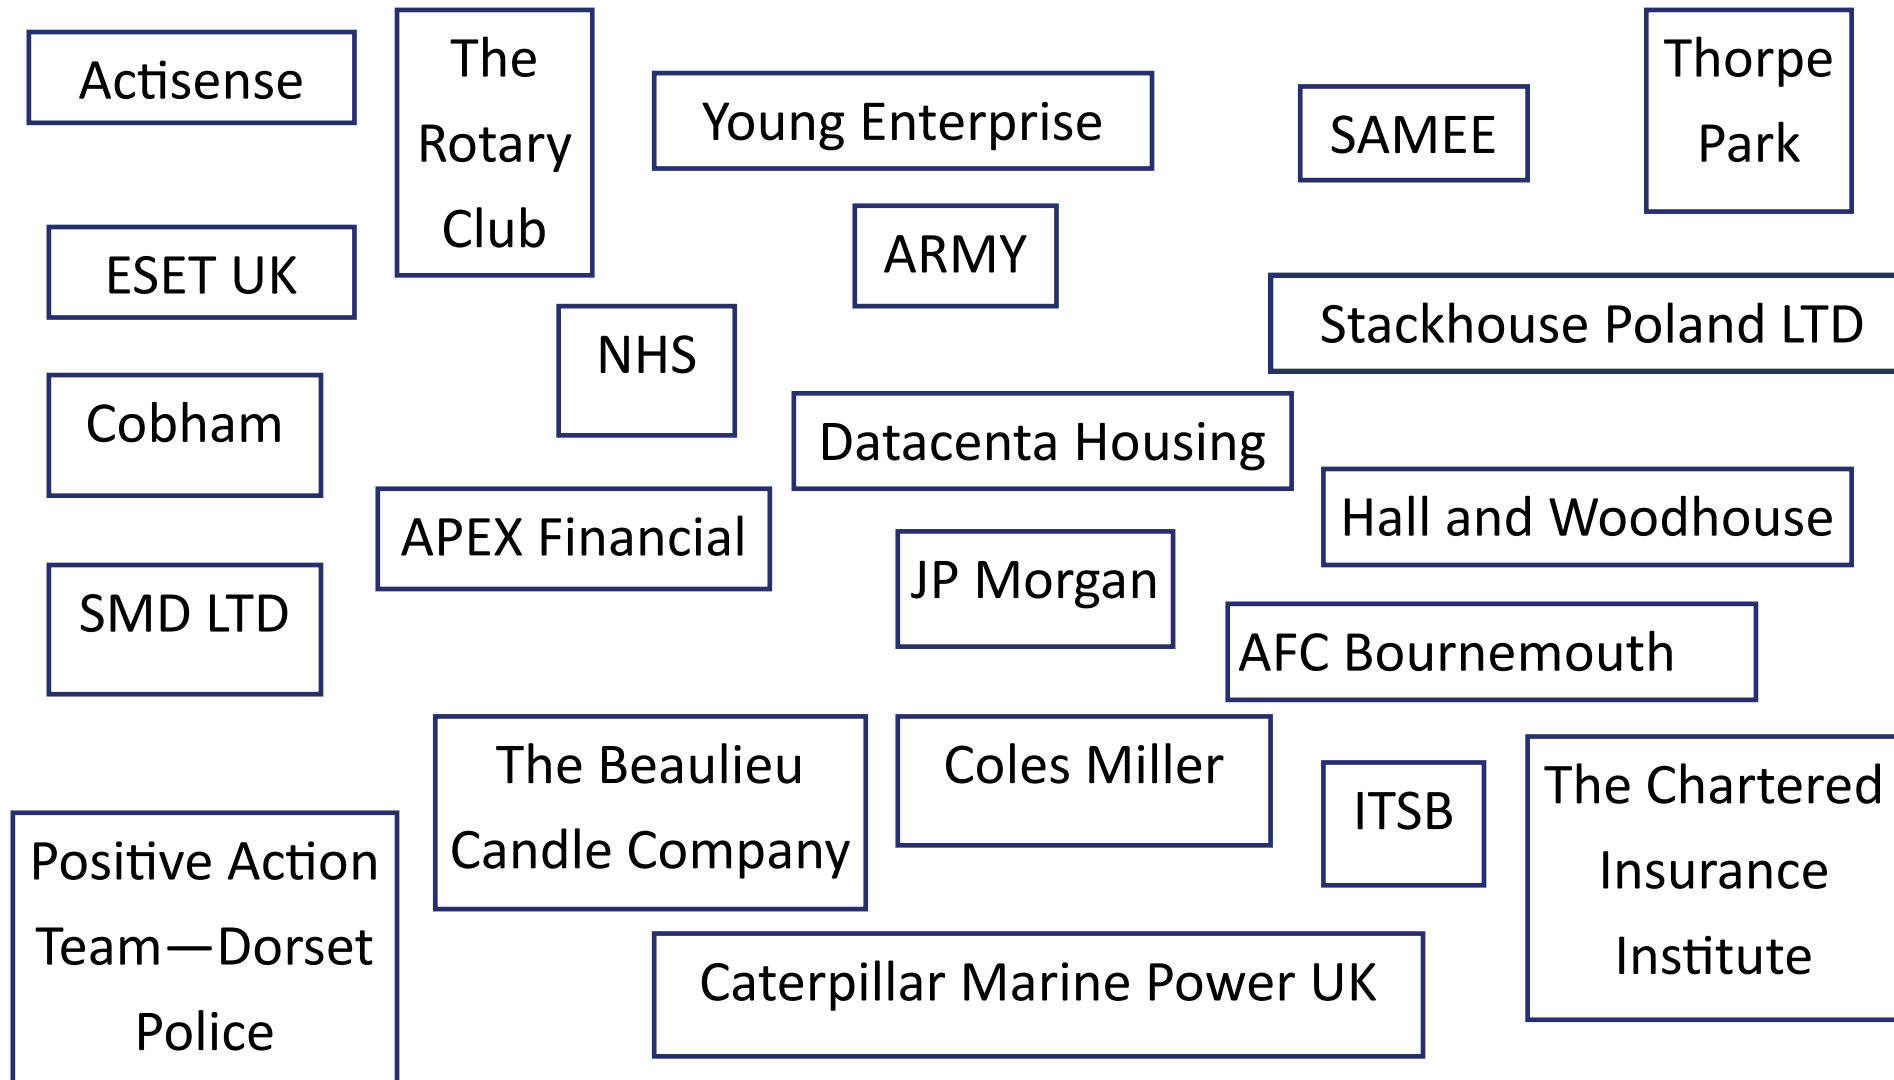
Actisense

The Rotary Club

Young Enterprise

SAMEE

Thorpe Park

ESET UK

ARMY

Stackhouse Poland LTD

NHS

Cobham

Datacenta Housing

APEX Financial

Hall and Woodhouse

SMD LTD

JP Morgan

AFC Bournemouth

The Beaulieu Candle Company

Coles Miller

ITSB

The Chartered Insurance Institute

Positive Action Team—Dorset Police

Caterpillar Marine Power UK